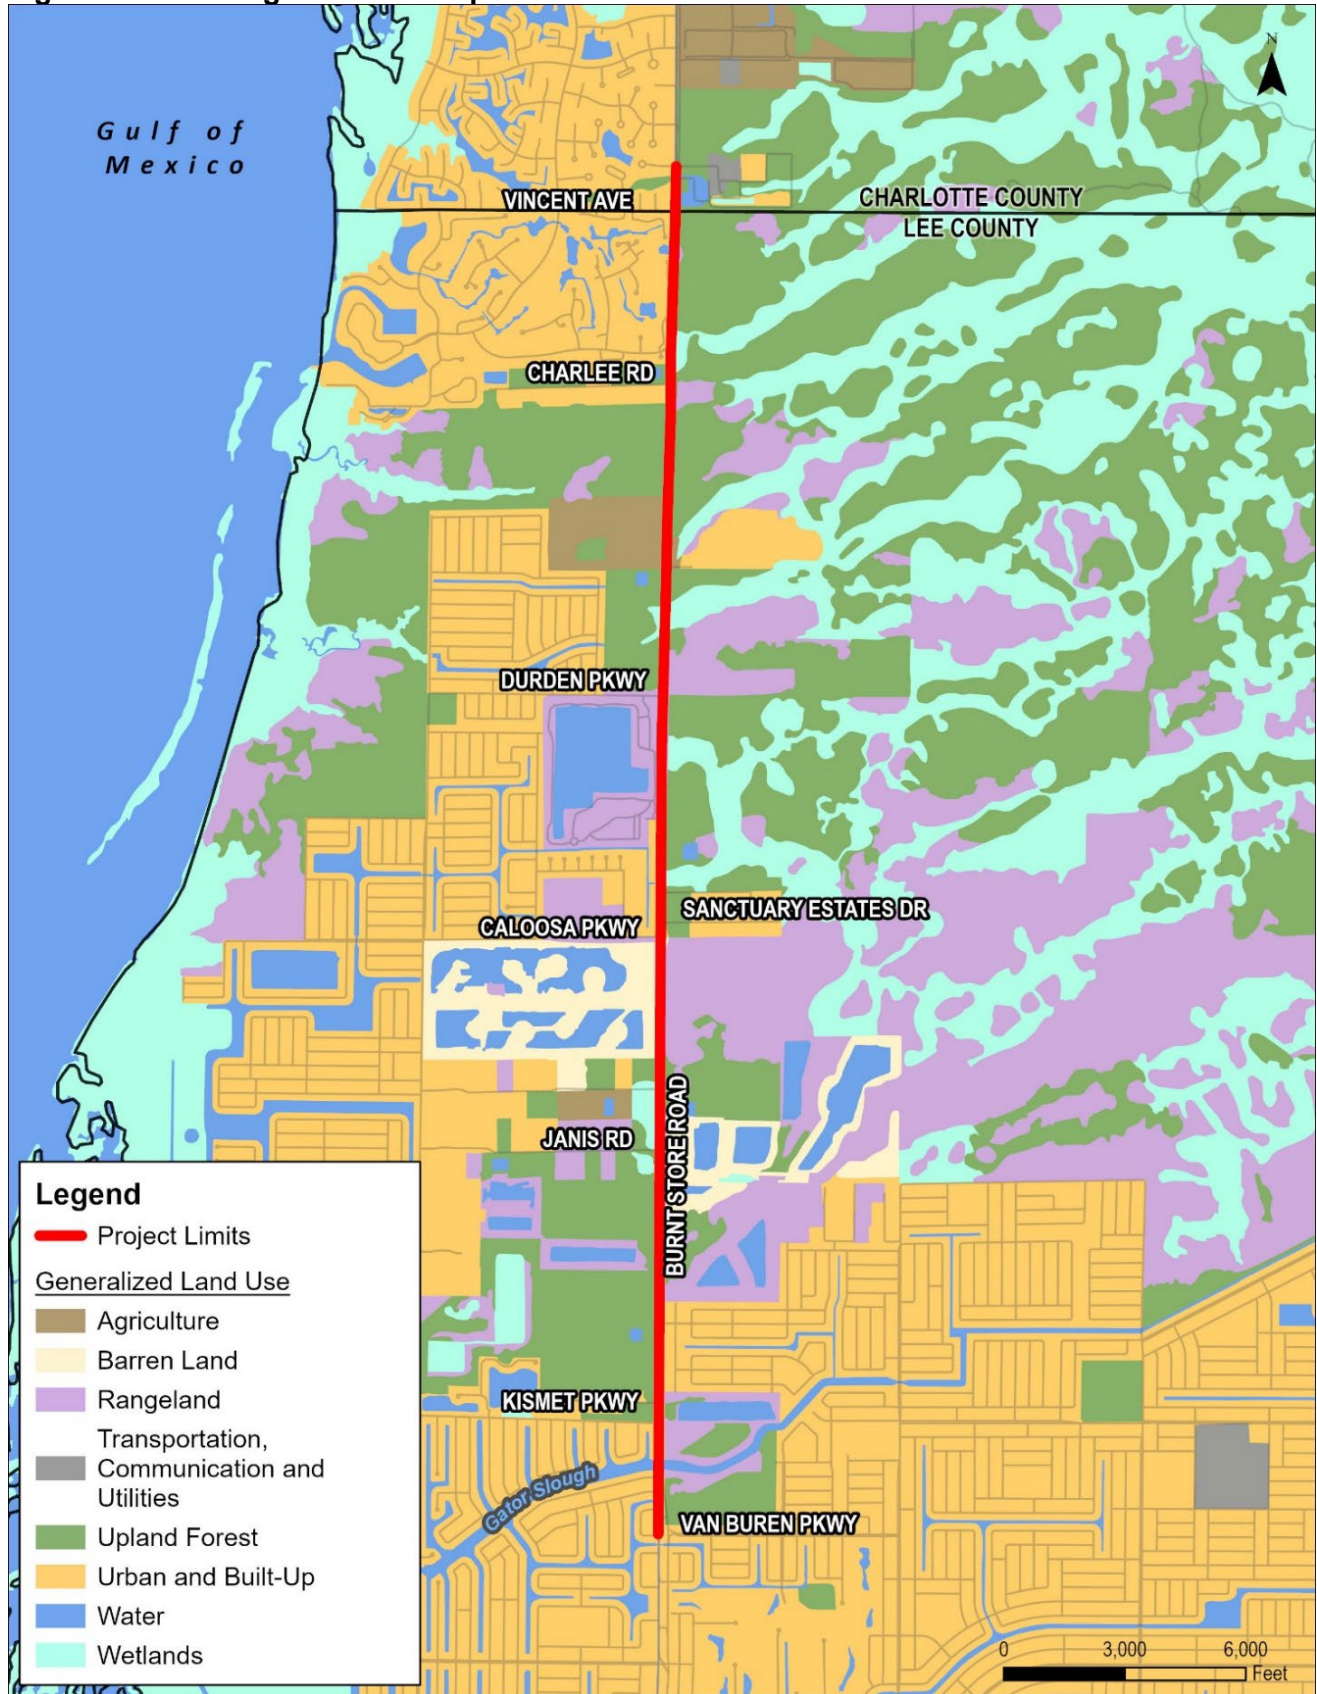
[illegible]

N

Gulf of Mexico

VINCENT AVE

CHARLOTTE COUNTY

LEE COUNTY

CHARLEE RD

DURDEN PKWY

SANCTUARY ESTATES DR

CALOOSA PKWY

JANIS RD

BURNT STORE ROAD

KISMET PKWY

Gator Slough

VAN BUREN PKWY

Legend

Project Limits

Generalized Land Use

Agriculture

Barren Land

Rangeland

Transportation, Communication and Utilities

Upland Forest

Urban and Built-Up

Water

Wetlands

0 3,000 6,000 Feet